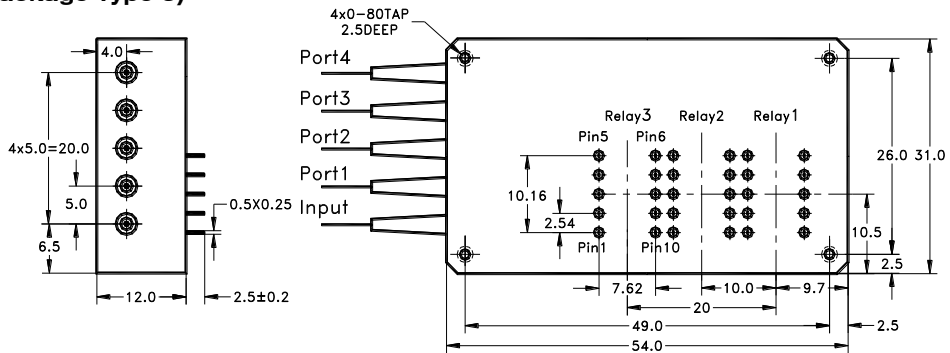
Package Type 3)

4.0
4x5.0=20.0
5.0
6.5
0.5X0.25
12.0
2.5±0.2

4x0-80TAP
2.5DEEP
Port4
Port3
Port2
Port1
Input
Relay3
Relay2
Relay1
Pin5
Pin6
Pin1
Pin10
10.16
2.54
7.62
20
10.0
9.7
49.0
54.0
2.5
26.0
31.0
10.5
2.5